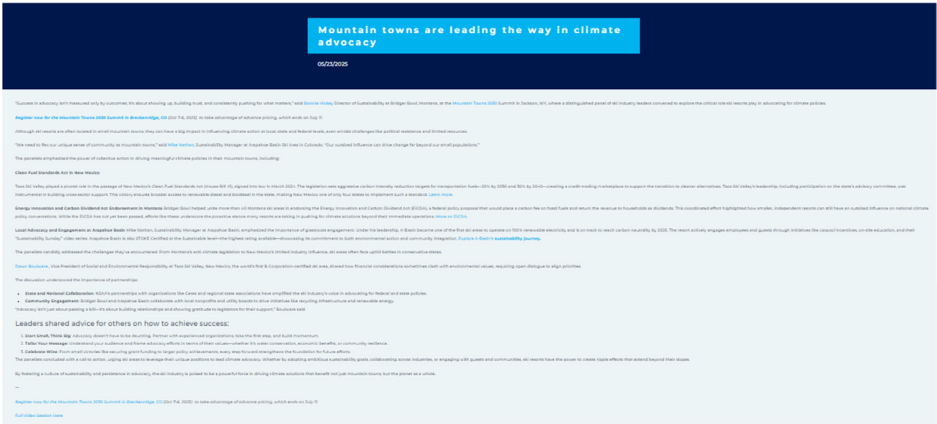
Mountain towns are leading the way in climate advocacy

05/23/2025

"Success in advocacy isn't measured only by outcomes. It's about showing up, building trust, and consistently pushing for what matters," said Bonnie Votey, Director of Sustainability at Bridger Bowl, Montana, at the Mountain Towns 2030 Summit in Jackson, WY, where a distinguished panel of ski industry leaders convened to explore the critical role ski resorts play in advocating for climate policies.

Register now for the Mountain Towns 2030 Summit in Breckenridge, CO (Oct 7-8, 2025) to take advantage of advance pricing, which ends on July 11.

Although ski resorts are often located in small mountain towns, they can have a big impact in influencing climate action at local, state and federal levels, even amidst challenges like political resistance and limited resources.

"We need to flex our unique sense of community as mountain towns," said Mike Nathan, Sustainability Manager at Arapahoe Basin Ski Area in Colorado. "Our outsized influence can drive change far beyond our small populations."

The panelists emphasized the power of collective action in driving meaningful climate policies in their mountain towns, including:

Clean Fuel Standards Act in New Mexico

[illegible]

Energy Innovation and Carbon Dividend Act Endorsement in Montana: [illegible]

Local Advocacy and Engagement at Arapahoe Basin: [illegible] Explore A-Basin's sustainability journey.

The panelists candidly addressed the challenges they've encountered. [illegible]

Dawn Boulware, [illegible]

The discussion underscored the importance of partnerships:

• State and National Collaboration: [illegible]
• Community Engagement: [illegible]

"Advocacy isn't just about passing a bill—it's about building relationships and showing gratitude to legislators for their support," Boulware said.

Leaders shared advice for others on how to achieve success:

1. Start Small, Think Big: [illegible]
2. Tailor Your Message: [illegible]
3. Celebrate Wins: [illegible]

The panelists concluded with a call to action, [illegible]

By fostering a culture of sustainability and persistence in advocacy, the ski industry is poised to be a powerful force in driving climate solutions that benefit not just mountain towns, but the planet as a whole.

---

Register now for the Mountain Towns 2030 Summit in Breckenridge, CO (Oct 7-8, 2025) to take advantage of advance pricing, which ends on July 11.

Full Video Session Here